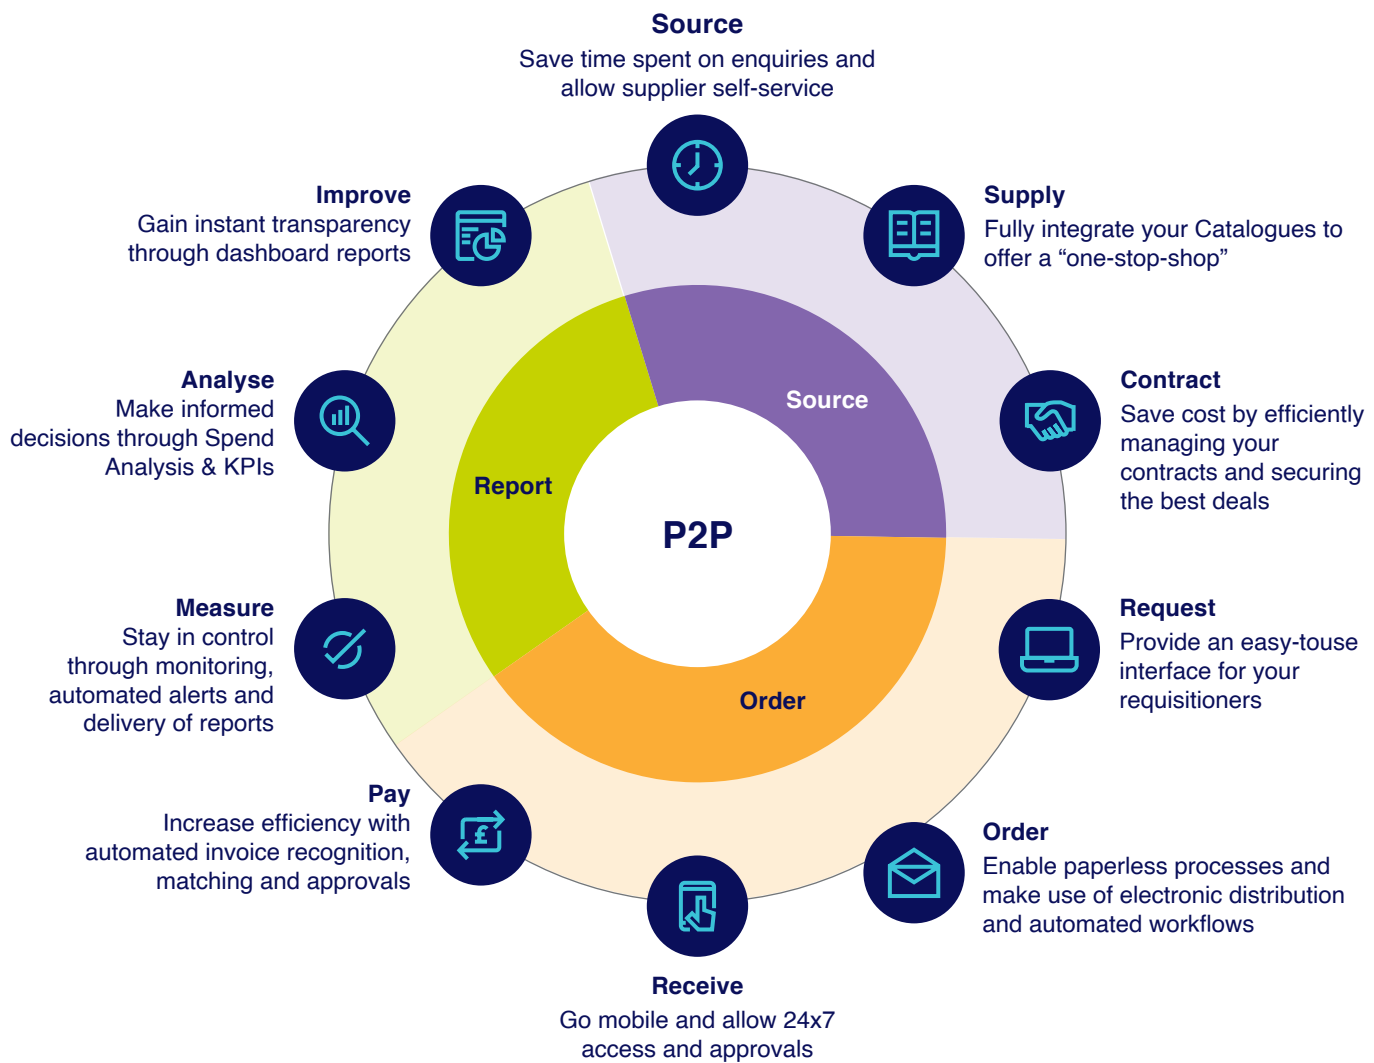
Source
Save time spent on enquiries and allow supplier self-service

Supply
Fully integrate your Catalogues to offer a “one-stop-shop”

Contract
Save cost by efficiently managing your contracts and securing the best deals

Request
Provide an easy-touse interface for your requisitioners

Order
Enable paperless processes and make use of electronic distribution and automated workflows

Receive
Go mobile and allow 24x7 access and approvals

Pay
Increase efficiency with automated invoice recognition, matching and approvals

Measure
Stay in control through monitoring, automated alerts and delivery of reports

Analyse
Make informed decisions through Spend Analysis & KPIs

Improve
Gain instant transparency through dashboard reports

Source

Report

Order

P2P